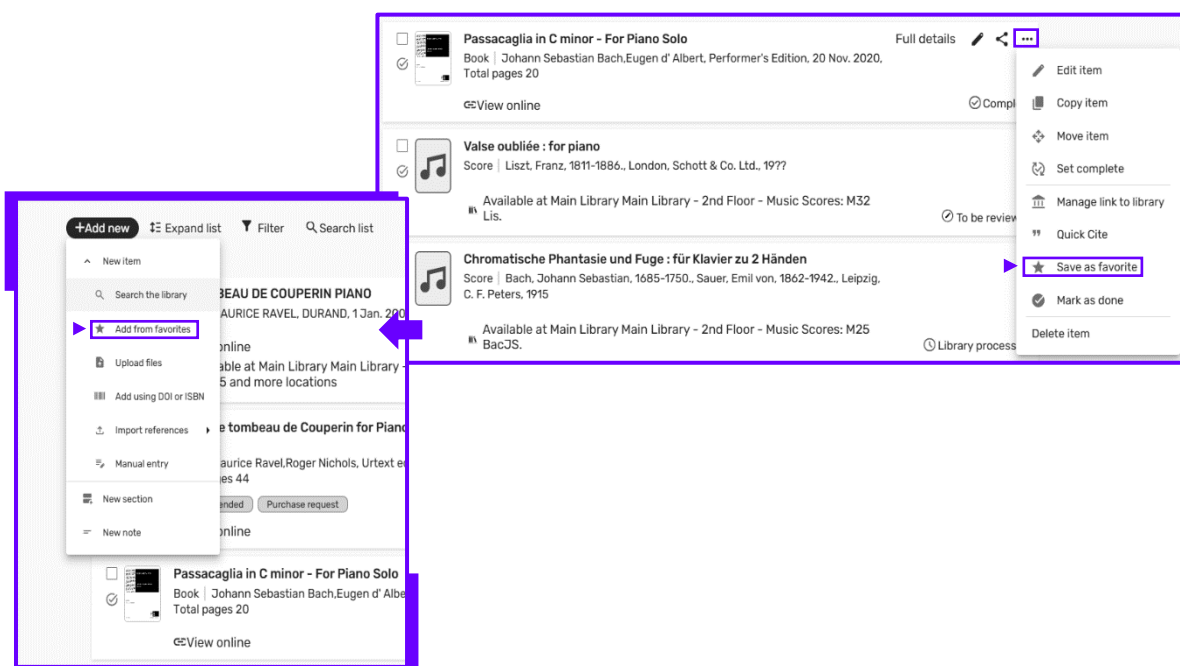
Passacaglia in C minor - For Piano Solo
Book | Johann Sebastian Bach,Eugen d' Albert, Performer's Edition, 20 Nov. 2020, Total pages 20
View online
Full details
Compl

Valse oubliée : for piano
Score | Liszt, Franz, 1811-1886., London, Schott & Co. Ltd., 19??
Available at Main Library Main Library - 2nd Floor - Music Scores: M32 Lis.
To be review

Chromatische Phantasie und Fuge : für Klavier zu 2 Händen
Score | Bach, Johann Sebastian, 1685-1750., Sauer, Emil von, 1862-1942., Leipzig, C. F. Peters, 1915
Available at Main Library Main Library - 2nd Floor - Music Scores: M25 BacJS.
Library process

Edit item
Copy item
Move item
Set complete
Manage link to library
Quick Cite
Save as favorite
Mark as done
Delete item

+Add new
Expand list
Filter
Search list

New item
Search the library
Add from favorites
Upload files
Add using DOI or ISBN
Import references
Manual entry
New section
New note

BEAU DE COUPERIN PIANO
AURICE RAVEL, DURAND, 1 Jan. 200
nline
able at Main Library Main Library -
5 and more locations

e tombeau de Couperin for Pian
aurice Ravel,Roger Nichols, Urtext e
ges 44
ended
Purchase request
nline

Passacaglia in C minor - For Piano Solo
Book | Johann Sebastian Bach,Eugen d' Albe
Total pages 20
View online